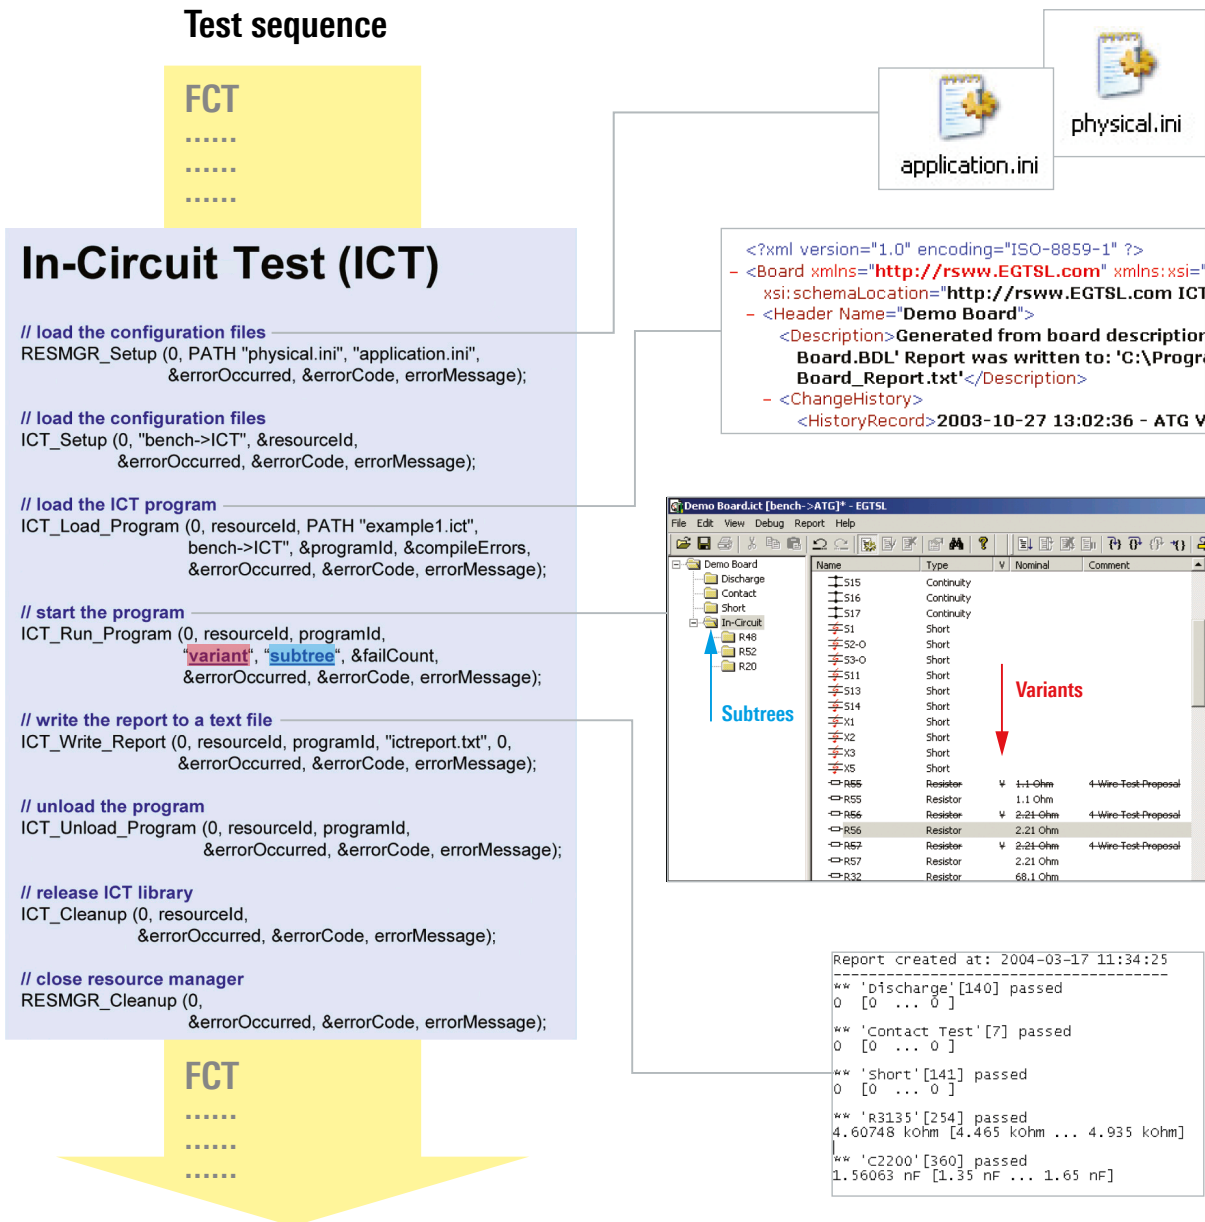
Test sequence

FCT
......
......
......

In-Circuit Test (ICT)

// load the configuration files
RESMGR_Setup (0, PATH "physical.ini", "application.ini", &errorOccurred, &errorCode, errorMessage);

// load the configuration files
ICT_Setup (0, "bench->ICT", &resourceId, &errorOccurred, &errorCode, errorMessage);

// load the ICT program
ICT_Load_Program (0, resourceId, PATH "example1.ict", bench->ICT", &programId, &compileErrors, &errorOccurred, &errorCode, errorMessage);

// start the program
ICT_Run_Program (0, resourceId, programId, "variant", "subtree", &failCount, &errorOccurred, &errorCode, errorMessage);

// write the report to a text file
ICT_Write_Report (0, resourceId, programId, "ictreport.txt", 0, &errorOccurred, &errorCode, errorMessage);

// unload the program
ICT_Unload_Program (0, resourceId, programId, &errorOccurred, &errorCode, errorMessage);

// release ICT library
ICT_Cleanup (0, resourceId, &errorOccurred, &errorCode, errorMessage);

// close resource manager
RESMGR_Cleanup (0, &errorOccurred, &errorCode, errorMessage);

FCT
......
......
......

application.ini
physical.ini

<?xml version="1.0" encoding="ISO-8859-1" ?>
- <Board xmlns="http://rsww.EGTSL.com" xmlns:xsi="
xsi:schemaLocation="http://rsww.EGTSL.com ICT
- <Header Name="Demo Board">
<Description>Generated from board description
Board.BDL' Report was written to: 'C:\Progr
Board_Report.txt'</Description>
- <ChangeHistory>
<HistoryRecord>2003-10-27 13:02:36 - ATG V

Demo Board.ict [bench->ATG]* - EGTSL
File Edit View Debug Report Help
Demo Board
Discharge
Contact
Short
In-Circuit
R48
R52
R20
Subtrees

| Name | Type | V | Nominal | Comment |
|---|---|---|---|---|
| S15 | Continuity | | | |
| S16 | Continuity | | | |
| S17 | Continuity | | | |
| S1 | Short | | | |
| S2-O | Short | | | |
| S3-O | Short | | | |
| S11 | Short | | | |
| S13 | Short | | | |
| S14 | Short | | | |
| X1 | Short | | | |
| X2 | Short | | | |
| X3 | Short | | | |
| X5 | Short | | | |
| R55 | Resistor | V | 1.1 Ohm | 4-Wire Test Proposal |
| R55 | Resistor | | 1.1 Ohm | |
| R56 | Resistor | V | 2.21 Ohm | 4-Wire Test Proposal |
| R56 | Resistor | | 2.21 Ohm | |
| R57 | Resistor | V | 2.21 Ohm | 4-Wire Test Proposal |
| R57 | Resistor | | 2.21 Ohm | |
| R32 | Resistor | | 68.1 Ohm | |

Variants

Report created at: 2004-03-17 11:34:25
--------------------------------------
** 'Discharge'[140] passed
0 [0 ... 0 ]
** 'Contact Test'[7] passed
0 [0 ... 0 ]
** 'Short'[141] passed
0 [0 ... 0 ]
** 'R3135'[254] passed
4.60748 kOhm [4.465 kOhm ... 4.935 kOhm]
** 'C2200'[360] passed
1.56063 nF [1.35 nF ... 1.65 nF]